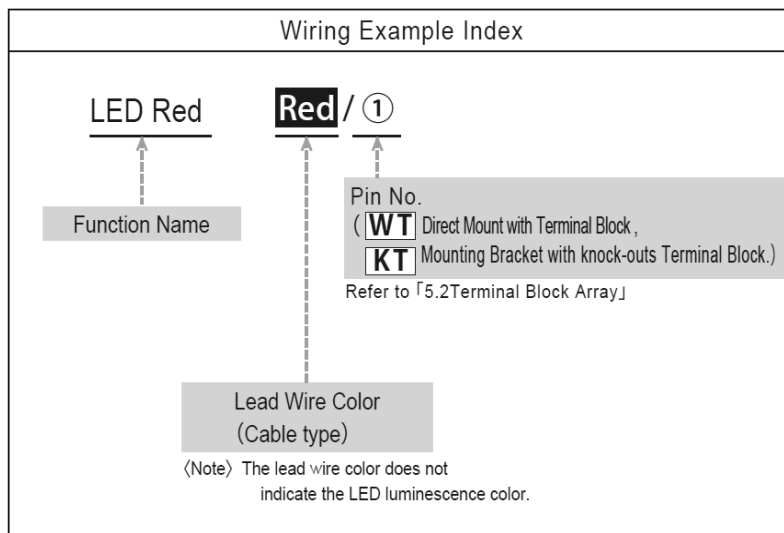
Wiring Example Index

LED Red Red / ①

Function Name

Pin No.
( WT Direct Mount with Terminal Block ,
KT Mounting Bracket with knock-outs Terminal Block.)
Refer to「5.2Terminal Block Array」

Lead Wire Color
(Cable type)

〈Note〉 The lead wire color does not indicate the LED luminescence color.